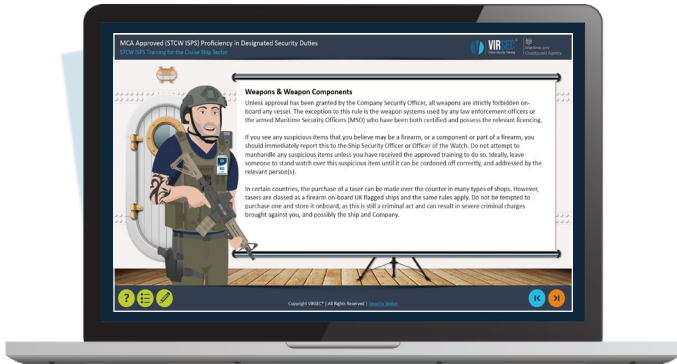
MCA Approved (STCW ISPS) Proficiency in Designated Security Duties
STCW ISPS Training for the Cruise Ship Sector

VIRSEC

Maritime and Coastguard Agency

Weapons & Weapon Components

Unless approval has been granted by the Company Security Officer, all weapons are strictly forbidden on-board any vessel. The exception to this rule is the weapon systems used by any law enforcement officers or the armed Maritime Security Officers (MSO) who have been both certified and possess the relevant licencing.

If you see any suspicious items that you believe may be a firearm, or a component or part of a firearm, you should immediately report this to the Ship Security Officer or Officer of the Watch. Do not attempt to manhandle any suspicious items unless you have received the approved training to do so. Ideally, leave someone to stand watch over this suspicious item until it can be cordoned off correctly, and addressed by the relevant person(s).

In certain countries, the purchase of a taser can be made over the counter in many types of shops. However, tasers are classed as a firearm on-board UK flagged ships and the same rules apply. Do not be tempted to purchase one and store it onboard, as this is still a criminal act and can result in severe criminal charges brought against you, and possibly the ship and Company.

Copyright VIRSEC® | All Rights Reserved | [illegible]